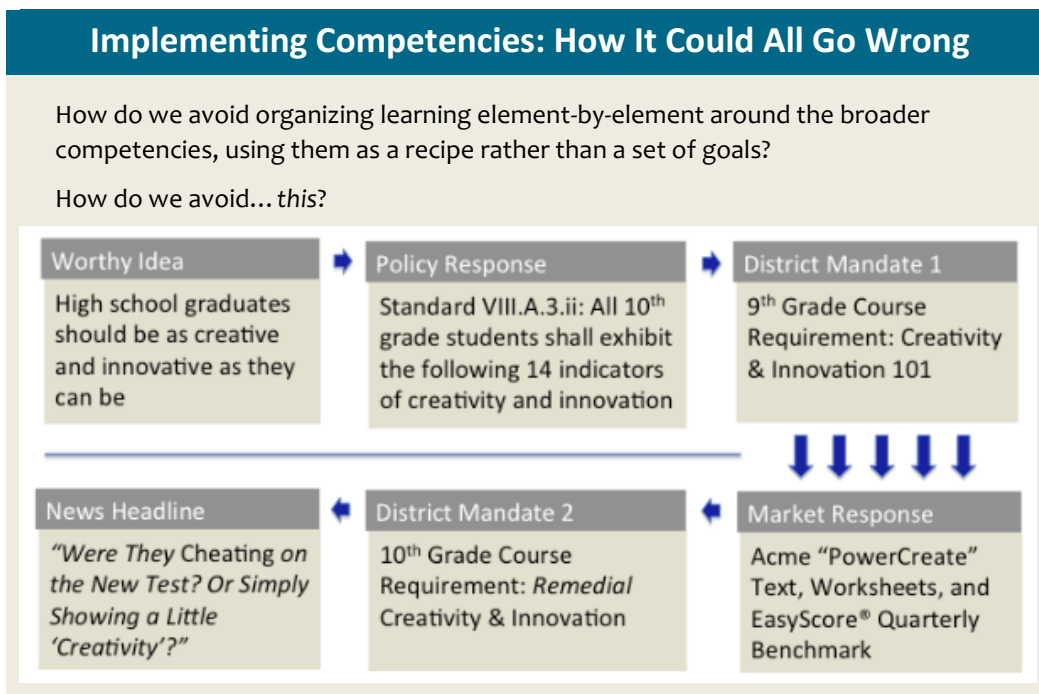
Implementing Competencies: How It Could All Go Wrong

How do we avoid organizing learning element-by-element around the broader competencies, using them as a recipe rather than a set of goals?

How do we avoid…*this*?

Worthy Idea

High school graduates should be as creative and innovative as they can be

Policy Response

Standard VIII.A.3.ii: All 10$^{th}$ grade students shall exhibit the following 14 indicators of creativity and innovation

District Mandate 1

9$^{th}$ Grade Course Requirement: Creativity & Innovation 101

Market Response

Acme "PowerCreate" Text, Worksheets, and EasyScore® Quarterly Benchmark

District Mandate 2

10$^{th}$ Grade Course Requirement: *Remedial* Creativity & Innovation

News Headline

*"Were They Cheating on the New Test? Or Simply Showing a Little 'Creativity'?"*